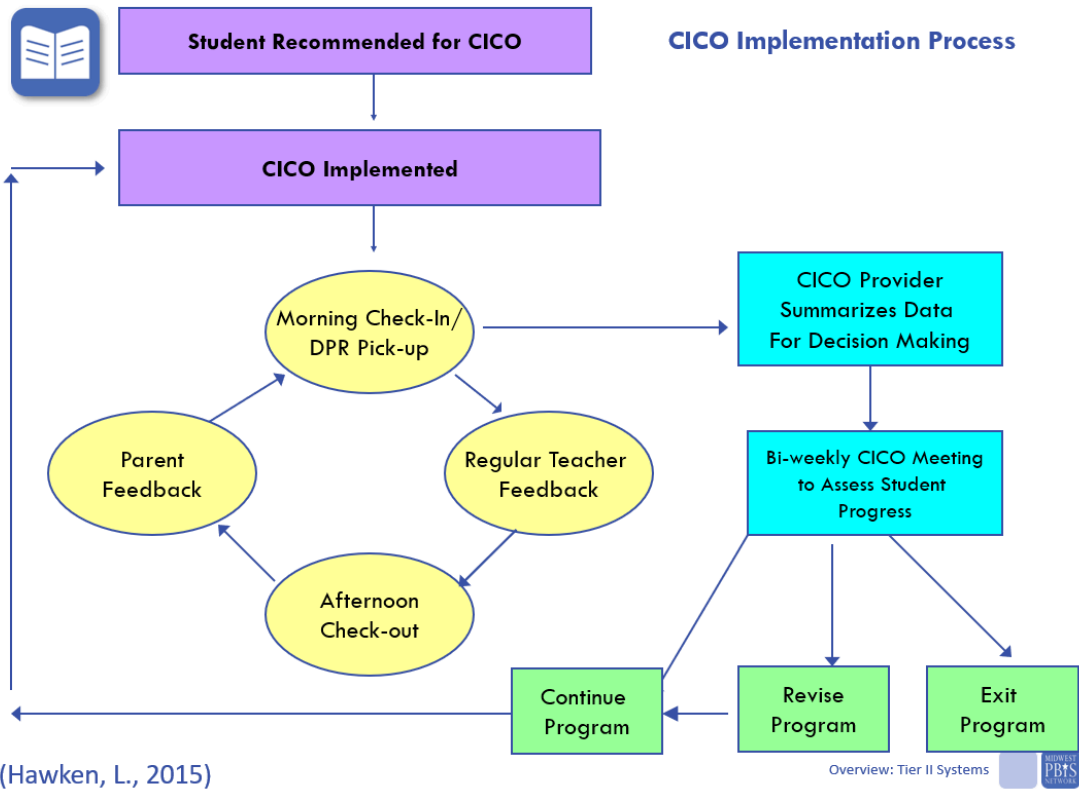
Student Recommended for CICO

CICO Implementation Process

CICO Implemented

Morning Check-In/ DPR Pick-up

CICO Provider Summarizes Data For Decision Making

Parent Feedback

Regular Teacher Feedback

Bi-weekly CICO Meeting to Assess Student Progress

Afternoon Check-out

Continue Program

Revise Program

Exit Program

(Hawken, L., 2015)

Overview: Tier II Systems

MIDWEST PBIS NETWORK